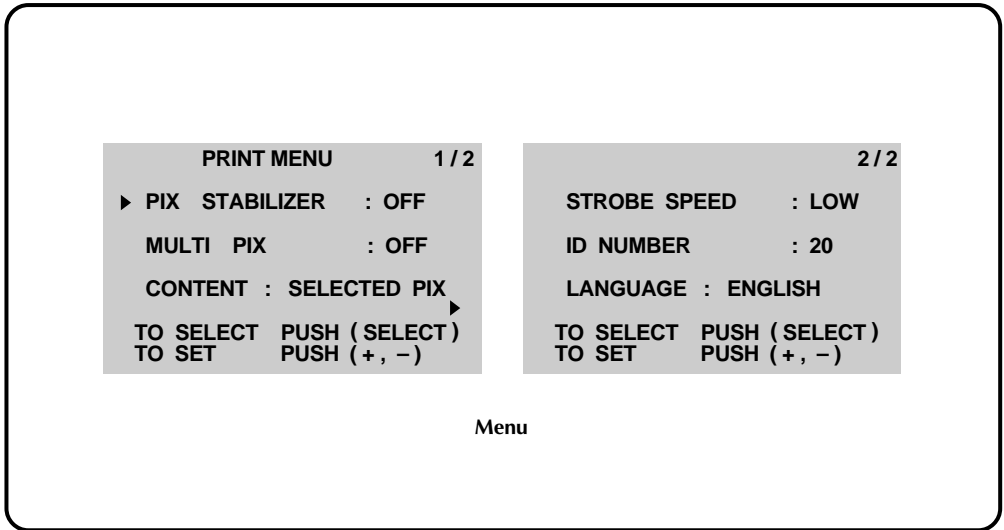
PRINT MENU 1 / 2

▶ PIX STABILIZER : OFF

MULTI PIX : OFF

CONTENT : SELECTED PIX ▶

TO SELECT PUSH ( SELECT )
TO SET PUSH ( + , − )

2 / 2

STROBE SPEED : LOW

ID NUMBER : 20

LANGUAGE : ENGLISH

TO SELECT PUSH ( SELECT )
TO SET PUSH ( + , − )

Menu